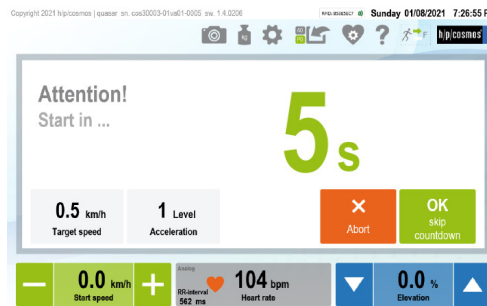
Copyright 2021 h/p/cosmos | quasar sn. cos30003-01va01-0005 sw. 1.4.0206

RFID:4E0E5C7

Sunday 01/08/2021 7:26:55 P

h/p/cosmos

Attention!

Start in ...

5 s

0.5 km/h

Target speed

1 Level

Acceleration

×

Abort

OK

skip countdown

−

0.0 km/h

Start speed

+

Analog

RR-interval 562 ms

104 bpm

Heart rate

0.0 %

Elevation